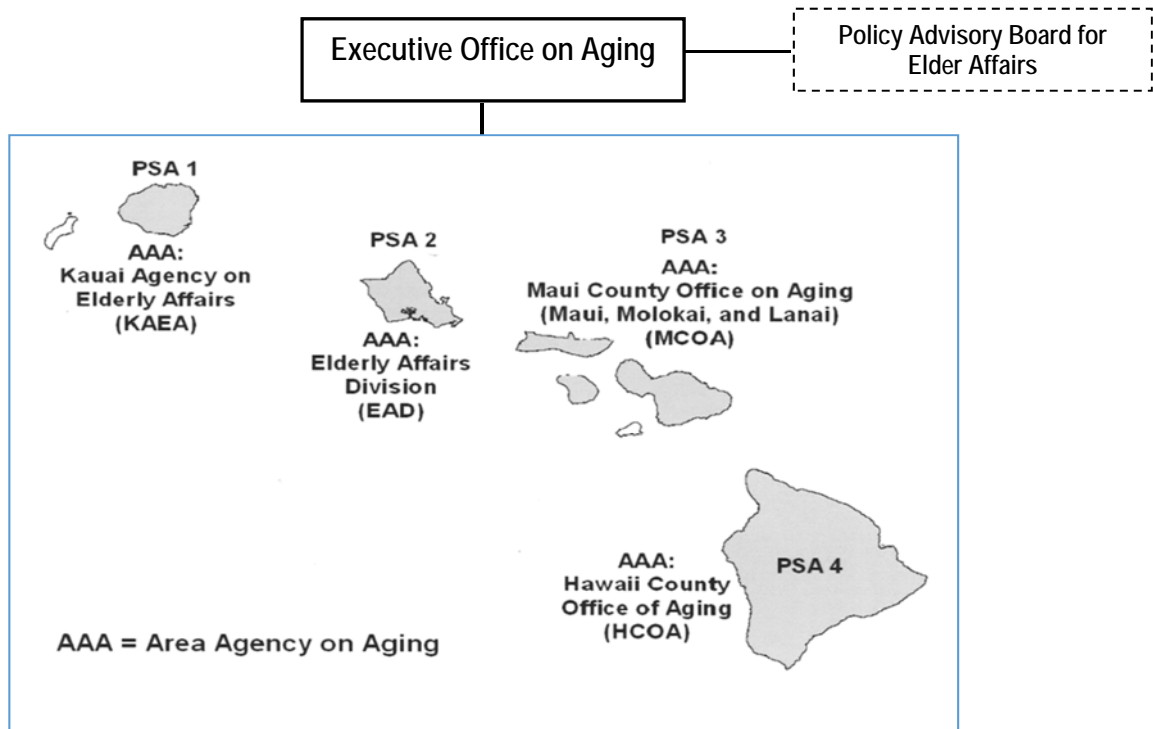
Executive Office on Aging

Policy Advisory Board for Elder Affairs

PSA 1
AAA:
Kauai Agency on Elderly Affairs
(KAEA)

PSA 2
AAA:
Elderly Affairs Division
(EAD)

PSA 3
AAA:
Maui County Office on Aging
(Maui, Molokai, and Lanai)
(MCOA)

AAA:
Hawaii County Office of Aging
(HCOA)

PSA 4

AAA = Area Agency on Aging